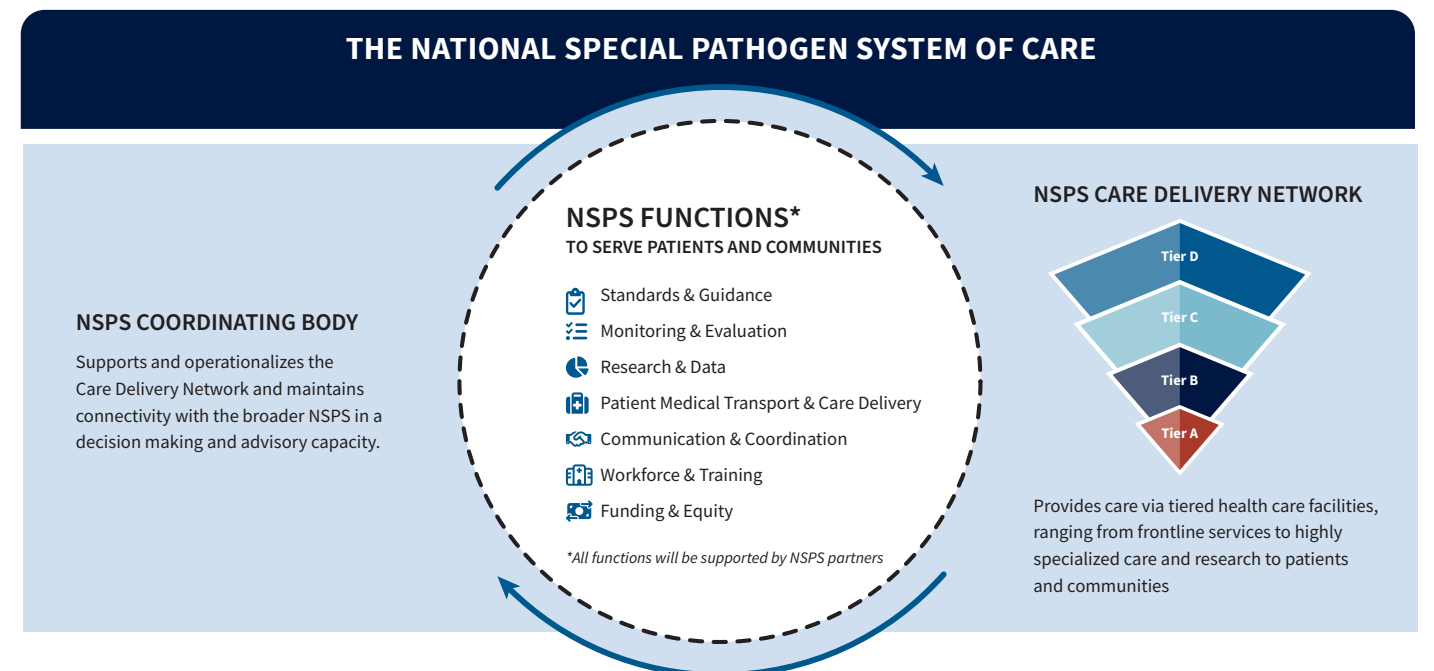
THE NATIONAL SPECIAL PATHOGEN SYSTEM OF CARE

NSPS COORDINATING BODY

Supports and operationalizes the Care Delivery Network and maintains connectivity with the broader NSPS in a decision making and advisory capacity.

NSPS FUNCTIONS*
TO SERVE PATIENTS AND COMMUNITIES

Standards & Guidance
Monitoring & Evaluation
Research & Data
Patient Medical Transport & Care Delivery
Communication & Coordination
Workforce & Training
Funding & Equity

*All functions will be supported by NSPS partners

NSPS CARE DELIVERY NETWORK

Tier D
Tier C
Tier B
Tier A

Provides care via tiered health care facilities, ranging from frontline services to highly specialized care and research to patients and communities